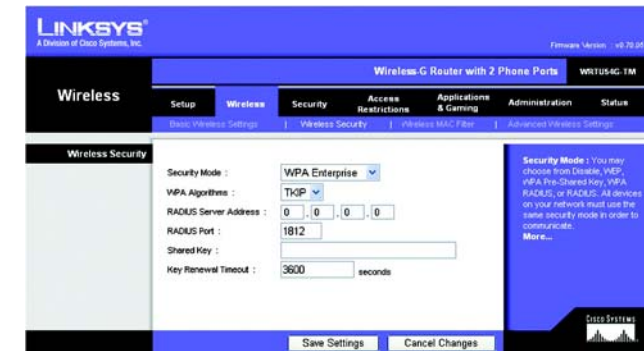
LINKSYS®
A Division of Cisco Systems, Inc.

Firmware Version : v0.70.05

Wireless-G Router with 2 Phone Ports WRTU54G-TM

Wireless

Setup Wireless Security Access Restrictions Applications & Gaming Administration Status

Basic Wireless Settings | Wireless Security | Wireless MAC Filter | Advanced Wireless Settings

Wireless Security

Security Mode : WPA Enterprise
WPA Algorithms : TKIP
RADIUS Server Address : 0 . 0 . 0 . 0
RADIUS Port : 1812
Shared Key :
Key Renewal Timeout : 3600 seconds

Security Mode : You may choose from Disable, WEP, WPA Pre-Shared Key, WPA RADIUS, or RADIUS. All devices on your network must use the same security mode in order to communicate.
More...

Save Settings Cancel Changes

Cisco Systems